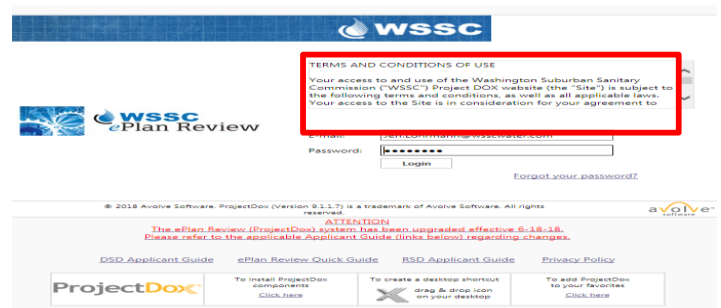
WSSC

TERMS AND CONDITIONS OF USE

Your access to and use of the Washington Suburban Sanitary Commission ("WSSC") Project DOX website (the "Site") is subject to the following terms and conditions, as well as all applicable laws. Your access to the Site is in consideration for your agreement to

WSSC ePlan Review

E-mail: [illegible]

Password: ••••••••••

Login

Forgot your password?

© 2018 Avolve Software. ProjectDox (Version 9.1.1.7) is a trademark of Avolve Software. All rights reserved.

avolve software

ATTENTION

The ePlan Review (ProjectDox) system has been upgraded effective 6-18-18.

Please refer to the applicable Applicant Guide (links below) regarding changes.

DSD Applicant Guide ePlan Review Quick Guide RSD Applicant Guide Privacy Policy

ProjectDox

To install ProjectDox components
Click here

To create a desktop shortcut
drag & drop icon on your desktop

To add ProjectDox to your favorites
Click here